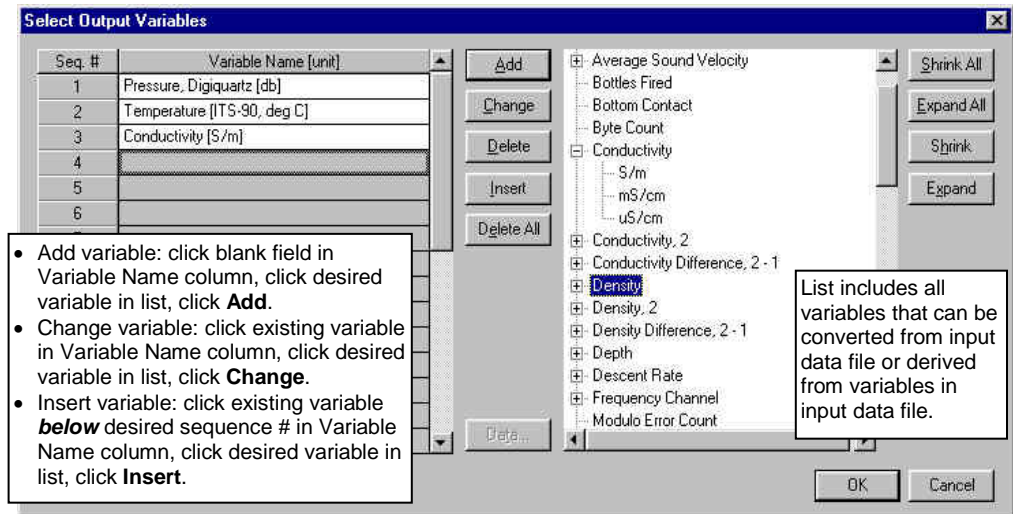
Select Output Variables

| Seq. # | Variable Name [unit] |
|---|---|
| 1 | Pressure, Digiquartz [db] |
| 2 | Temperature [ITS-90, deg C] |
| 3 | Conductivity [S/m] |
| 4 | |
| 5 | |
| 6 | |

Add
Change
Delete
Insert
Delete All
Data...

Average Sound Velocity
Bottles Fired
Bottom Contact
Byte Count
Conductivity
S/m
mS/cm
uS/cm
Conductivity, 2
Conductivity Difference, 2 - 1
Density
Density, 2
Density Difference, 2 - 1
Depth
Descent Rate
Frequency Channel
Modulo Error Count

Shrink All
Expand All
Shrink
Expand

- Add variable: click blank field in Variable Name column, click desired variable in list, click **Add**.
- Change variable: click existing variable in Variable Name column, click desired variable in list, click **Change**.
- Insert variable: click existing variable ***below*** desired sequence # in Variable Name column, click desired variable in list, click **Insert**.

List includes all variables that can be converted from input data file or derived from variables in input data file.

OK
Cancel